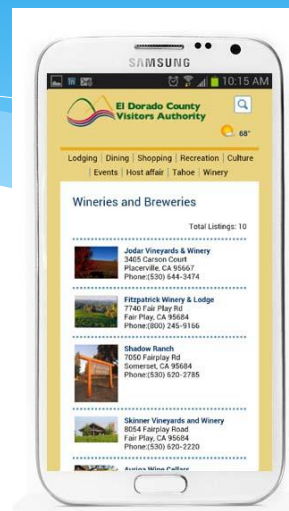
SAMSUNG

10:15 AM

El Dorado County Visitors Authority

68°

Lodging | Dining | Shopping | Recreation | Culture | Events | Host affair | Tahoe | Winery

Wineries and Breweries

Total Listings: 10

Jodar Vineyards & Winery
3405 Carson Court
Placerville, CA 95667
Phone:(530) 644-3474

Fitzpatrick Winery & Lodge
7740 Fair Play Rd
Fair Play, CA 95684
Phone:(800) 245-9166

Shadow Ranch
7050 Fairplay Rd
Somerset, CA 95684
Phone:(530) 620-2785

Skinner Vineyards and Winery
8054 Fairplay Road
Fair Play, CA 95684
Phone:(530) 620-2220

Auriga Wine Cellars